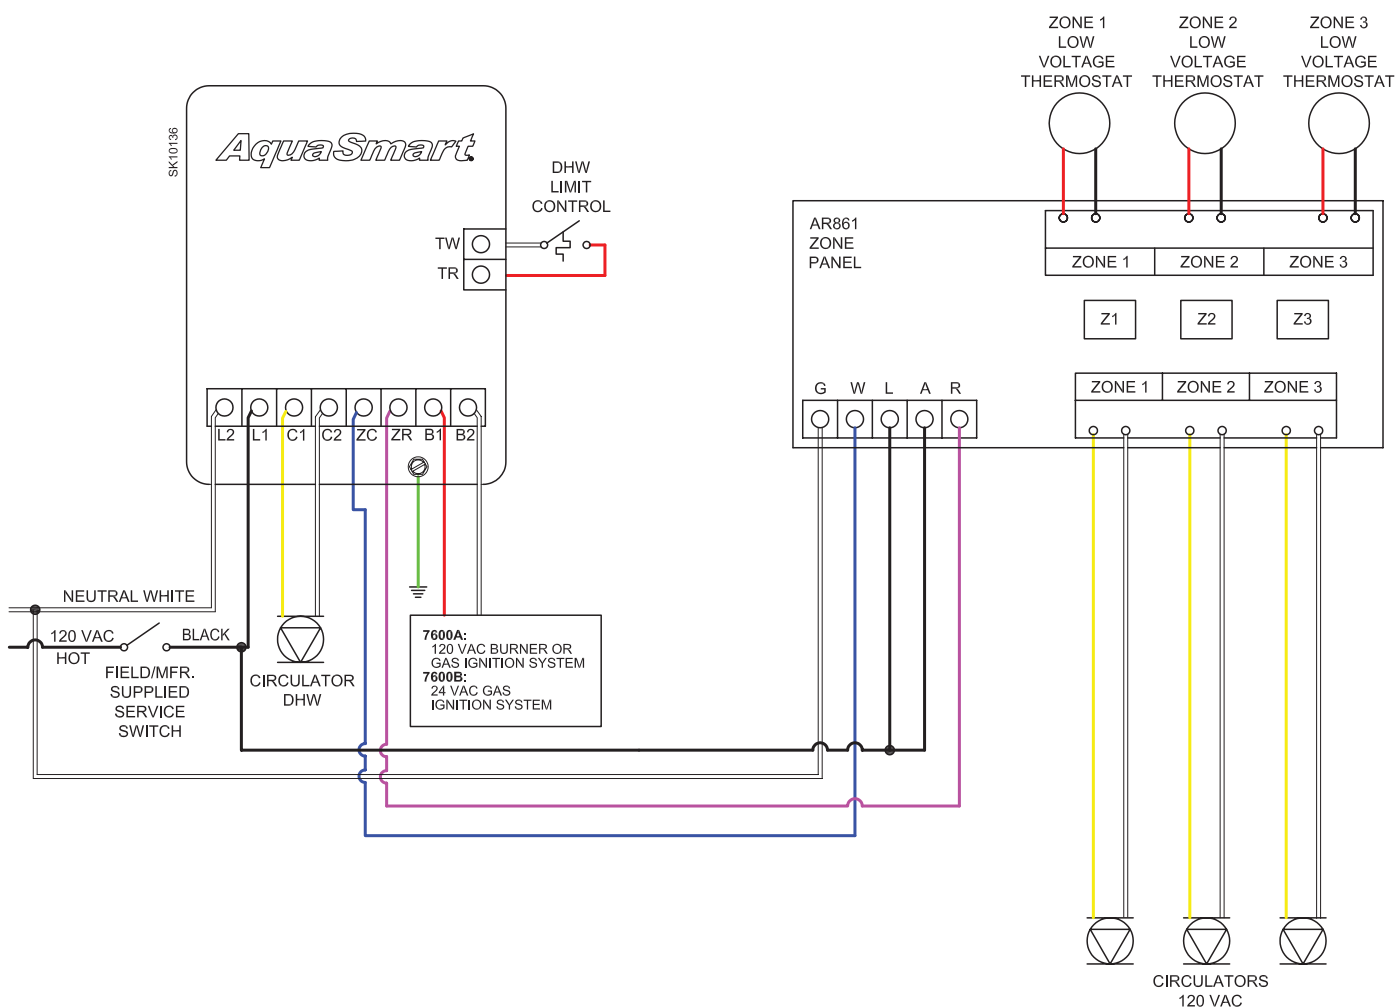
ZONE 1 LOW VOLTAGE THERMOSTAT

ZONE 2 LOW VOLTAGE THERMOSTAT

ZONE 3 LOW VOLTAGE THERMOSTAT

SK10136

AquaSmart

DHW LIMIT CONTROL

TW

TR

AR861 ZONE PANEL

| ZONE 1 | ZONE 2 | ZONE 3 |
|---|---|---|

Z1 Z2 Z3

G W L A R

| ZONE 1 | ZONE 2 | ZONE 3 |
|---|---|---|

L2 L1 C1 C2 ZC ZR B1 B2

NEUTRAL WHITE

120 VAC HOT

BLACK

FIELD/MFR. SUPPLIED SERVICE SWITCH

CIRCULATOR DHW

7600A:
120 VAC BURNER OR GAS IGNITION SYSTEM
7600B:
24 VAC GAS IGNITION SYSTEM

CIRCULATORS 120 VAC